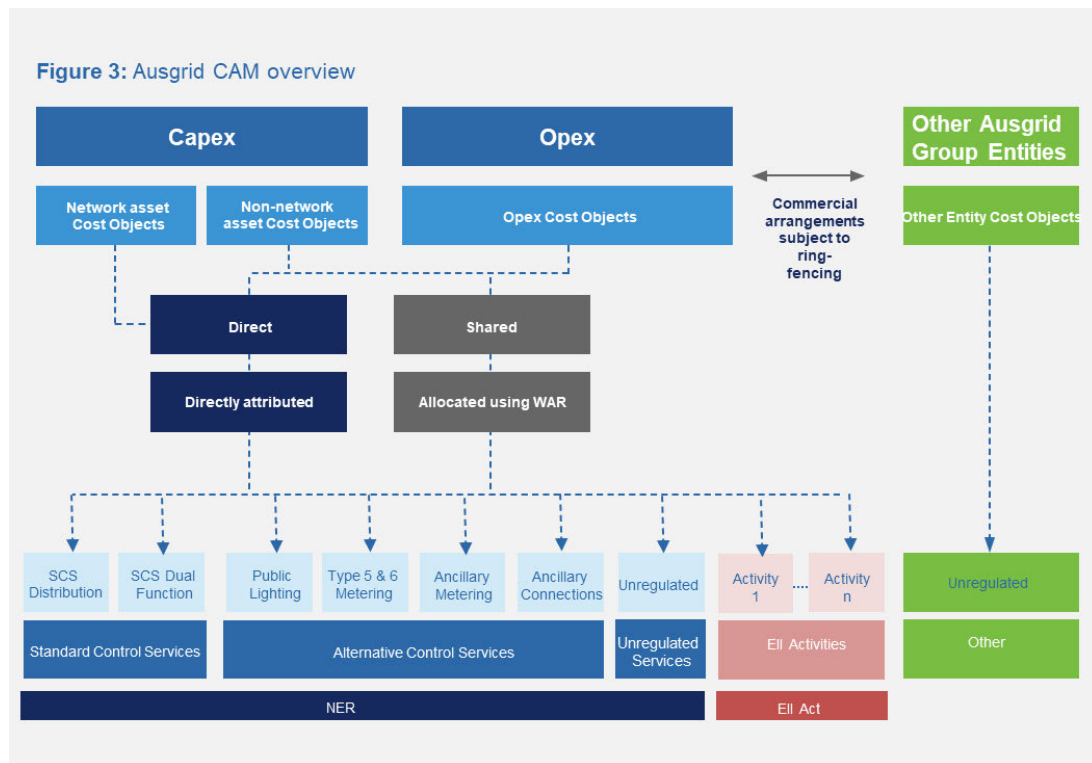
**Figure 3:** Ausgrid CAM overview

Capex

Opex

Other Ausgrid Group Entities

Network asset Cost Objects

Non-network asset Cost Objects

Opex Cost Objects

Commercial arrangements subject to ring-fencing

Other Entity Cost Objects

Direct

Shared

Directly attributed

Allocated using WAR

SCS Distribution

SCS Dual Function

Public Lighting

Type 5 & 6 Metering

Ancillary Metering

Ancillary Connections

Unregulated

Activity 1

....

Activity n

Unregulated

Standard Control Services

Alternative Control Services

Unregulated Services

EII Activities

Other

NER

EII Act